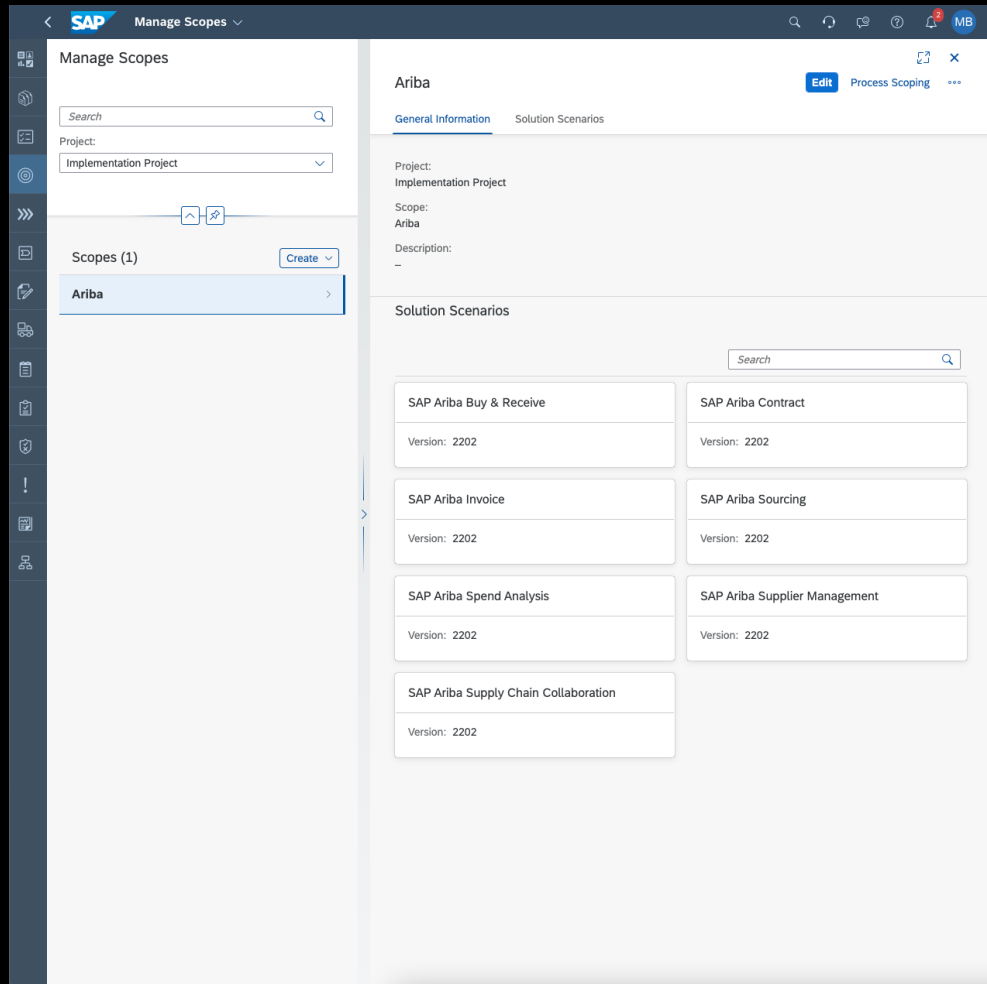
SAP Manage Scopes

2 MB

Manage Scopes

Search

Project:

Implementation Project

Scopes (1)

Create

Ariba

Ariba

Edit Process Scoping

General Information Solution Scenarios

Project:
Implementation Project

Scope:
Ariba

Description:
–

Solution Scenarios

Search

SAP Ariba Buy & Receive

Version: 2202

SAP Ariba Contract

Version: 2202

SAP Ariba Invoice

Version: 2202

SAP Ariba Sourcing

Version: 2202

SAP Ariba Spend Analysis

Version: 2202

SAP Ariba Supplier Management

Version: 2202

SAP Ariba Supply Chain Collaboration

Version: 2202